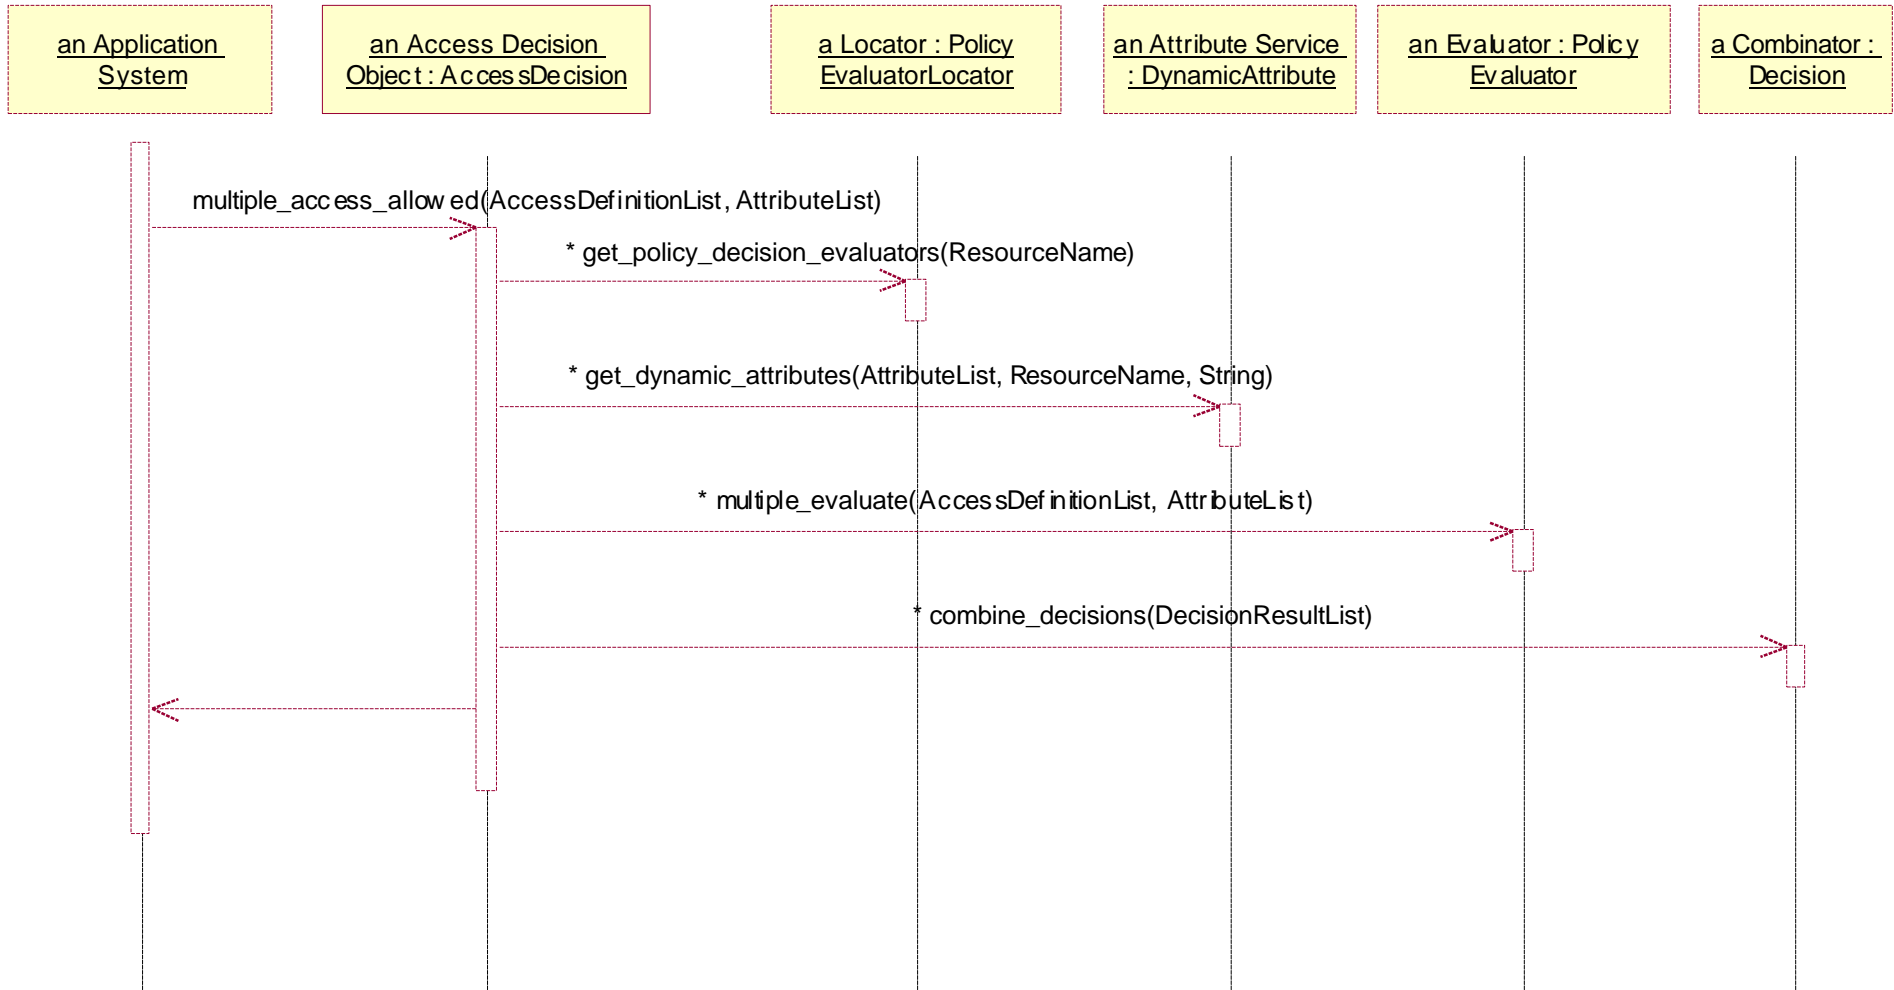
an Application System

an Access Decision Object : AccessDecision

a Locator : Policy EvaluatorLocator

an Attribute Service : DynamicAttribute

an Evaluator : Policy Evaluator

a Combinator : Decision

multiple_access_allowed(AccessDefinitionList, AttributeList)

* get_policy_decision_evaluators(ResourceName)

* get_dynamic_attributes(AttributeList, ResourceName, String)

* multiple_evaluate(AccessDefinitionList, AttributeList)

* combine_decisions(DecisionResultList)